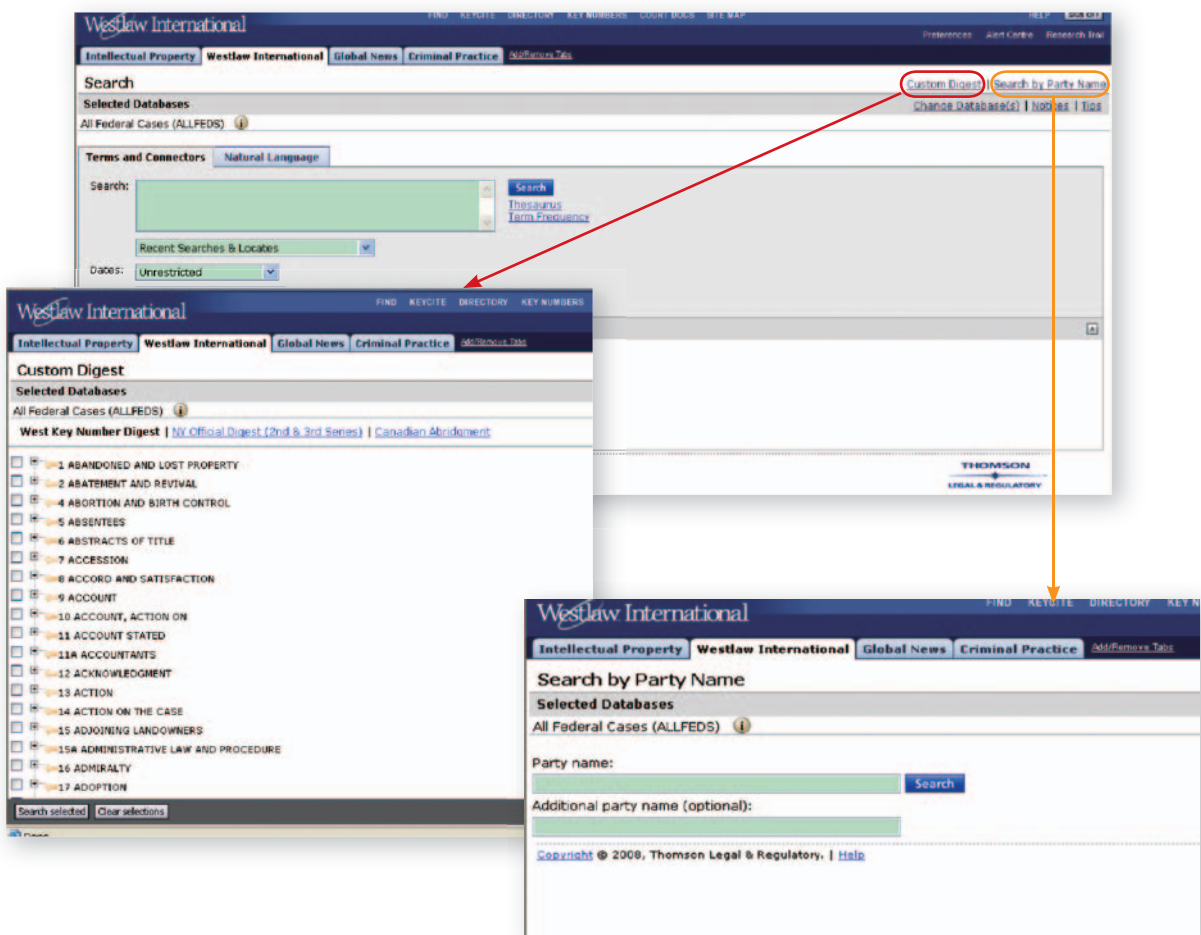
Westlaw International

FIND KEYCITE DIRECTORY KEY NUMBERS COURT DOCS SITE MAP HELP SIGN OFF

Preferences Alert Centre Research Trail

Intellectual Property | Westlaw International | Global News | Criminal Practice | Add/Remove Tabs

Search

Custom Digest | Search by Party Name

Selected Databases

Change Database(s) | Notes | Tips

All Federal Cases (ALLFEDS)

Terms and Connectors | Natural Language

Search:

Search

Thesaurus

Term Frequency

Recent Searches & Locates

Dates: Unrestricted

THOMSON

LEGAL & REGULATORY

Westlaw International

FIND KEYCITE DIRECTORY KEY NUMBERS

Intellectual Property | Westlaw International | Global News | Criminal Practice | Add/Remove Tabs

Custom Digest

Selected Databases

All Federal Cases (ALLFEDS)

West Key Number Digest | NY Official Digest (2nd & 3rd Series) | Canadian Abridgment

1 ABANDONED AND LOST PROPERTY
2 ABATEMENT AND REVIVAL
4 ABORTION AND BIRTH CONTROL
5 ABSENTEES
6 ABSTRACTS OF TITLE
7 ACCESSION
8 ACCORD AND SATISFACTION
9 ACCOUNT
10 ACCOUNT, ACTION ON
11 ACCOUNT STATED
11A ACCOUNTANTS
12 ACKNOWLEDGMENT
13 ACTION
14 ACTION ON THE CASE
15 ADJOINING LANDOWNERS
15A ADMINISTRATIVE LAW AND PROCEDURE
16 ADMIRALTY
17 ADOPTION

Search selected | Clear selections

Westlaw International

FIND KEYCITE DIRECTORY KEY N

Intellectual Property | Westlaw International | Global News | Criminal Practice | Add/Remove Tabs

Search by Party Name

Selected Databases

All Federal Cases (ALLFEDS)

Party name:

Search

Additional party name (optional):

Copyright © 2008, Thomson Legal & Regulatory. | Help